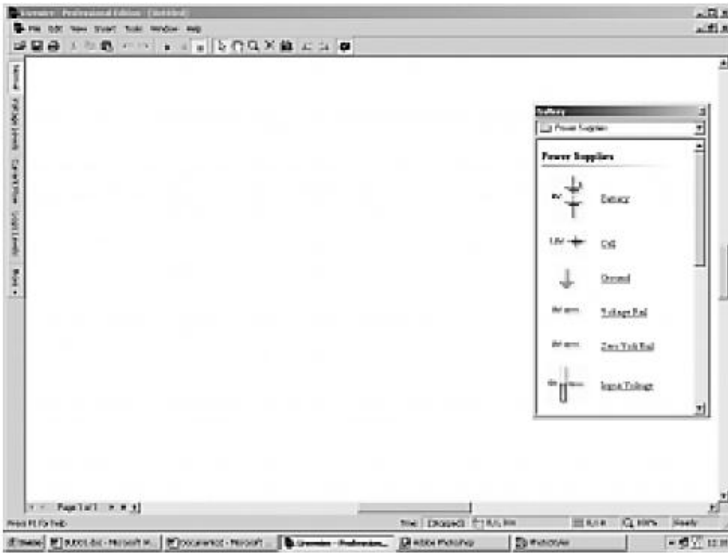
Crocodile - Professional Edition - [Untitled]

File Edit View Insert Tools Window Help

Normal Voltage Levels Current Flow Logic Levels Parts

Gallery

Power Supplies

Power Supplies

Battery

1.5V Cell

Ground

Voltage Rail

Zero Volt Rail

Input Voltage

Page 1 of 1

Press F1 for help

Time [Stopped]

100%

Ready

Start

Document2 - Microsoft ...

Crocodile - Professiona...

Adobe Photoshop

PhotoStyler